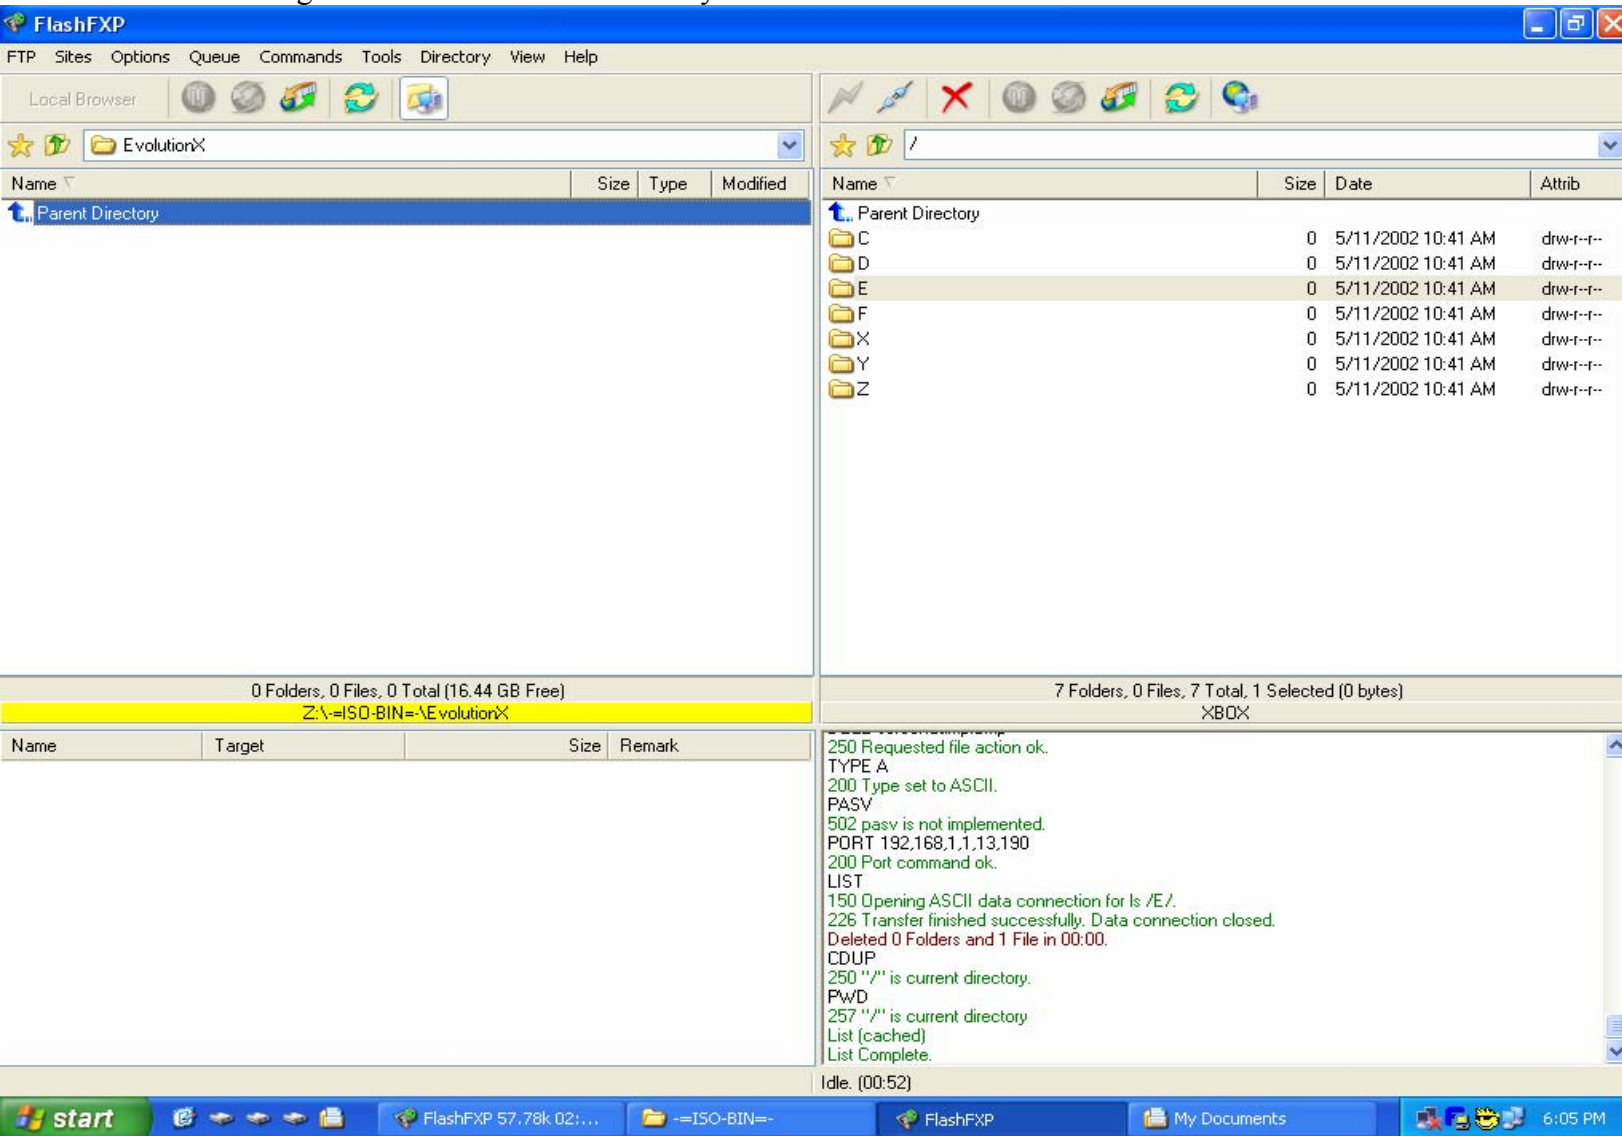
FlashFXP

FTP Sites Options Queue Commands Tools Directory View Help

Local Browser

EvolutionX

| Name | Size | Type | Modified |
|---|---|---|---|
| Parent Directory | | | |

0 Folders, 0 Files, 0 Total (16.44 GB Free)

Z:\-=ISO-BIN=-\EvolutionX

| Name | Target | Size | Remark |
|---|---|---|---|

/

| Name | Size | Date | Attrib |
|---|---|---|---|
| Parent Directory | | | |
| C | 0 | 5/11/2002 10:41 AM | drw-r--r-- |
| D | 0 | 5/11/2002 10:41 AM | drw-r--r-- |
| E | 0 | 5/11/2002 10:41 AM | drw-r--r-- |
| F | 0 | 5/11/2002 10:41 AM | drw-r--r-- |
| X | 0 | 5/11/2002 10:41 AM | drw-r--r-- |
| Y | 0 | 5/11/2002 10:41 AM | drw-r--r-- |
| Z | 0 | 5/11/2002 10:41 AM | drw-r--r-- |

7 Folders, 0 Files, 7 Total, 1 Selected (0 bytes)

XBOX

250 Requested file action ok.
TYPE A
200 Type set to ASCII.
PASV
502 pasv is not implemented.
PORT 192,168,1,1,13,190
200 Port command ok.
LIST
150 Opening ASCII data connection for ls /E/.
226 Transfer finished successfully. Data connection closed.
Deleted 0 Folders and 1 File in 00:00.
CDUP
250 "/" is current directory.
PWD
257 "/" is current directory
List (cached)
List Complete.

Idle. (00:52)

start FlashFXP 57.78k 02:... -=ISO-BIN=- FlashFXP My Documents 6:05 PM